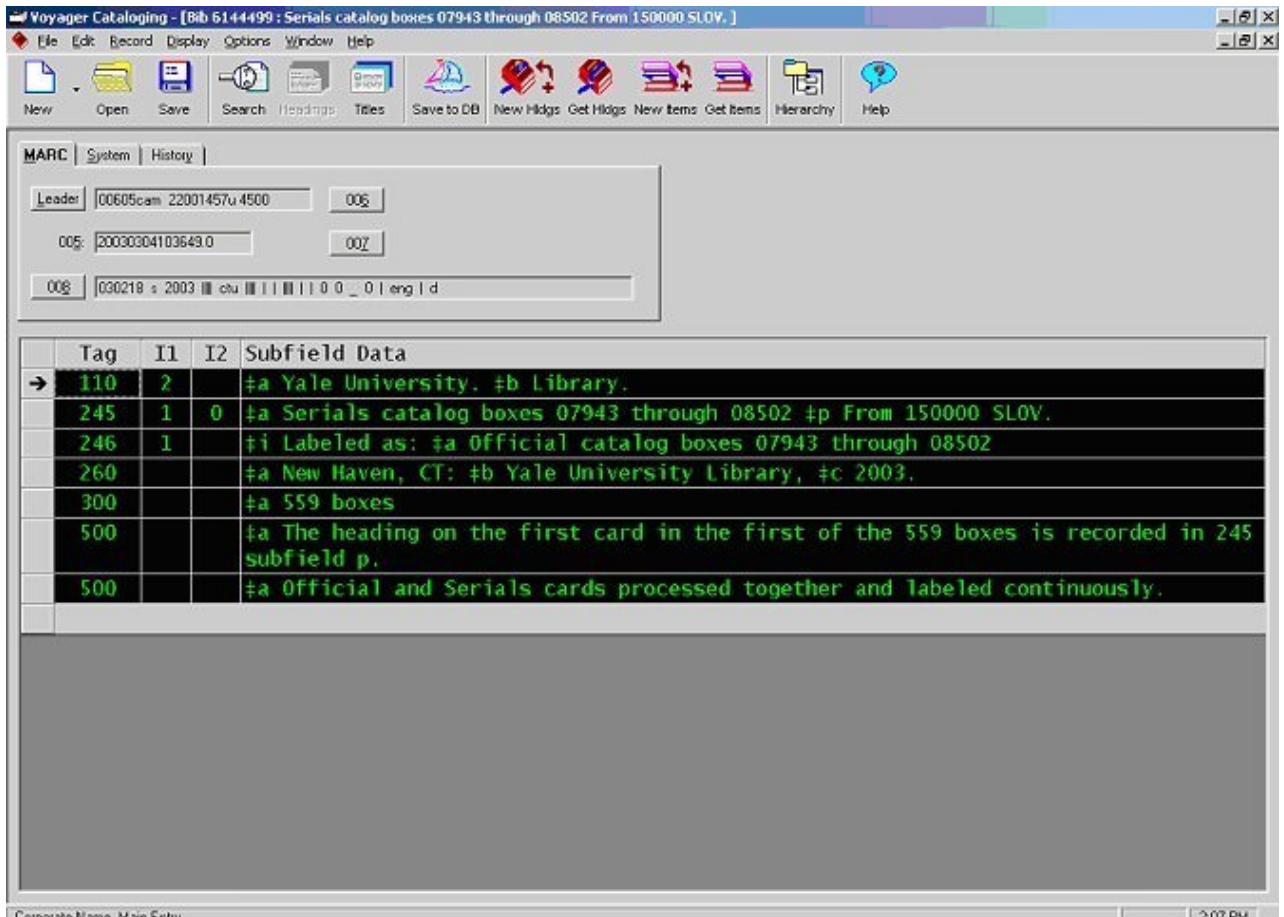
Voyager Cataloging - [Bib 6144499 : Serials catalog boxes 07943 through 08502 From 150000 SLOV. ]

File Edit Record Display Options Window Help

New Open Save Search Headings Titles Save to DB New Hldgs Get Hldgs New Items Get Items Hierarchy Help

MARC | System | History

Leader 00605cam 22001457u 4500 006

005: 20030304103649.0 007

008 030218 s 2003 ||| ctu ||| | | ||| | | 0 0 _ 0 | eng | d

| | Tag | I1 | I2 | Subfield Data |
|---|---|---|---|---|
| → | 110 | 2 | | ‡a Yale University. ‡b Library. |
| | 245 | 1 | 0 | ‡a Serials catalog boxes 07943 through 08502 ‡p From 150000 SLOV. |
| | 246 | 1 | | ‡i Labeled as: ‡a Official catalog boxes 07943 through 08502 |
| | 260 | | | ‡a New Haven, CT: ‡b Yale University Library, ‡c 2003. |
| | 300 | | | ‡a 559 boxes |
| | 500 | | | ‡a The heading on the first card in the first of the 559 boxes is recorded in 245 subfield p. |
| | 500 | | | ‡a Official and Serials cards processed together and labeled continuously. |

Corporate Name, Main Entry

2:07 PM